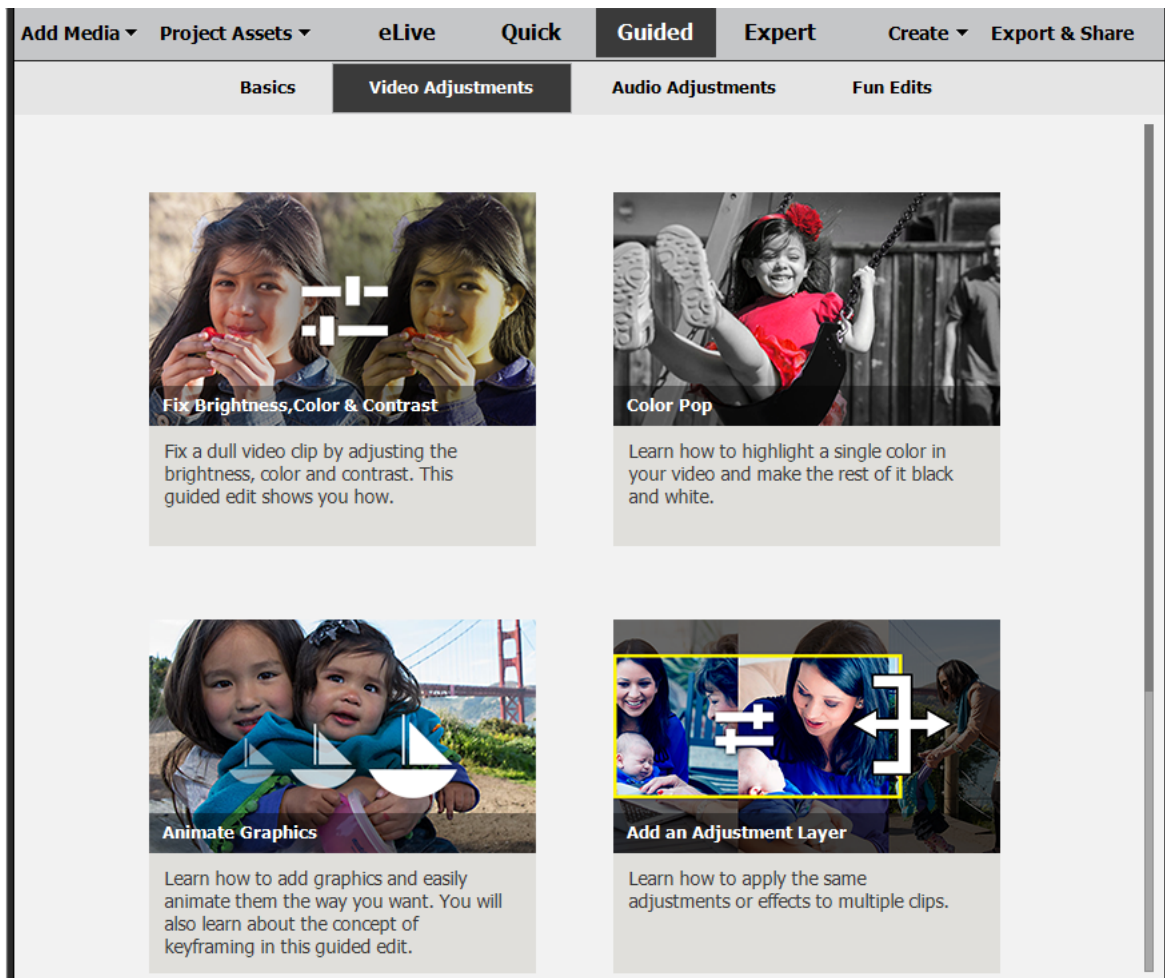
Add Media ▾ Project Assets ▾ eLive Quick Guided Expert Create ▾ Export & Share

Basics Video Adjustments Audio Adjustments Fun Edits

Fix Brightness,Color & Contrast

Fix a dull video clip by adjusting the brightness, color and contrast. This guided edit shows you how.

Color Pop

Learn how to highlight a single color in your video and make the rest of it black and white.

Animate Graphics

Learn how to add graphics and easily animate them the way you want. You will also learn about the concept of keyframing in this guided edit.

Add an Adjustment Layer

Learn how to apply the same adjustments or effects to multiple clips.